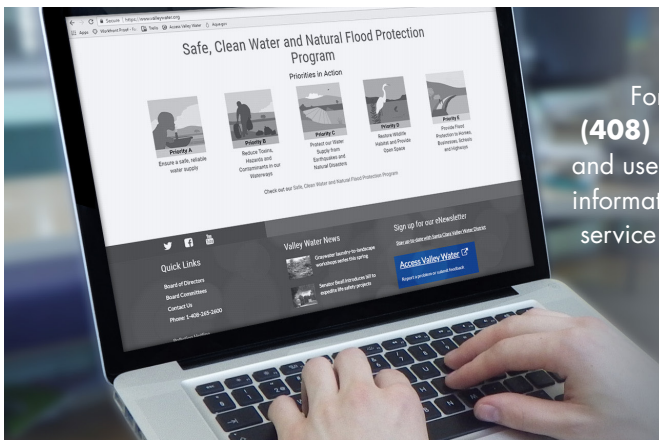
Secure | https://www.valleywater.org

Apps WayWard Proof - Fr... Tools Access Valley Water Aquagen

Safe, Clean Water and Natural Flood Protection Program

Priorities in Action

Priority A
Ensure a safe, reliable water supply

Priority B
Reduce Toxins, Hazards and Contaminants in our Waterways

Priority C
Protect our Water Supply from Earthquakes and Natural Disasters

Priority D
Restore Wildlife Habitat and Provide Open Space

Priority E
Provide Flood Protection to Homes, Businesses, Schools and Highways

Check out our Safe, Clean Water and Natural Flood Protection Program

Quick Links
Board of Directors
Board Committees
Contact Us
Phone: 1-408-265-2600

Valley Water News
Graywater laundry-to-landscape workshops earlier this spring
Senator Beall introduces bill to expedite life safety projects

Sign up for our eNewsletter
Sign up for updates with Santa Clara Valley Water District

Access Valley Water
Report a problem or submit feedback

For
(408)
and use
informat
service